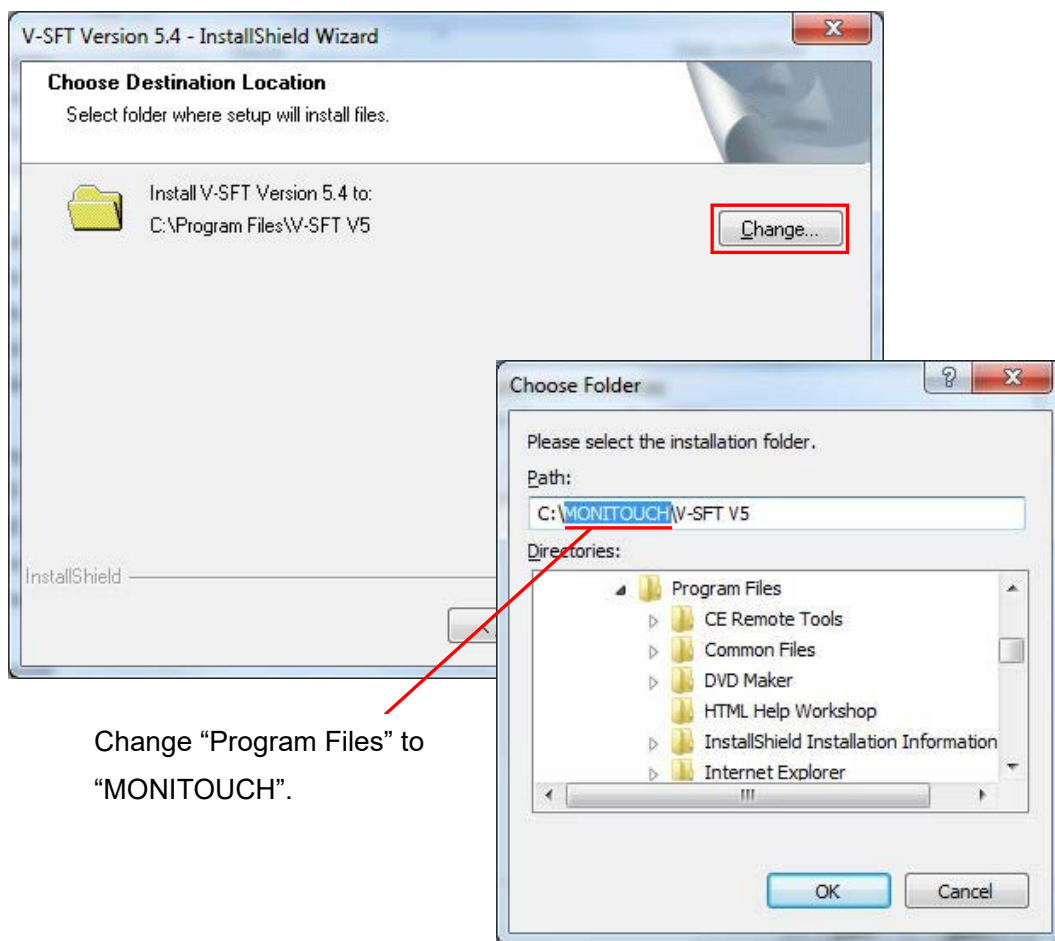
V-SFT Version 5.4 - InstallShield Wizard

Choose Destination Location

Select folder where setup will install files.

Install V-SFT Version 5.4 to:

C:\Program Files\V-SFT V5

Change...

InstallShield

Choose Folder

Please select the installation folder.

Path:

C:\MONITOUCH\V-SFT V5

Directories:

Program Files

CE Remote Tools

Common Files

DVD Maker

HTML Help Workshop

InstallShield Installation Information

Internet Explorer

OK

Cancel

Change “Program Files” to “MONITOUCH”.